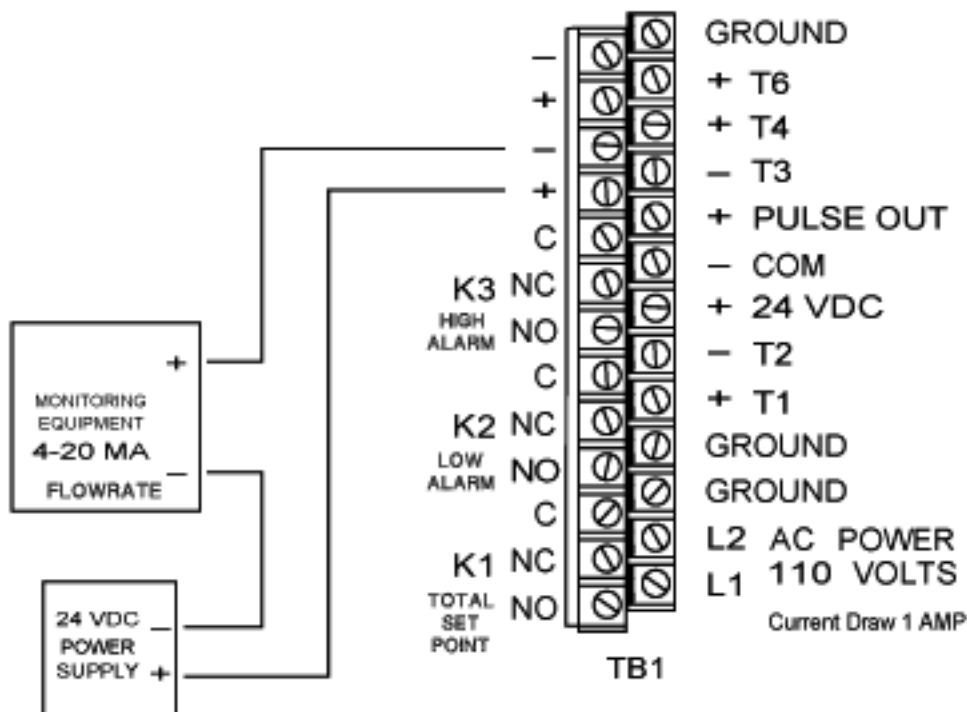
–
+
–
+
C
K3 NC
HIGH ALARM NO
C
K2 NC
LOW ALARM NO
C
K1 NC
TOTAL SET POINT NO

GROUND
+ T6
+ T4
– T3
+ PULSE OUT
– COM
+ 24 VDC
– T2
+ T1
GROUND
GROUND
L2 AC POWER
L1 110 VOLTS
Current Draw 1 AMP

TB1

MONITORING EQUIPMENT
4-20 MA
FLOWRATE
+
–

24 VDC
POWER SUPPLY
–
+